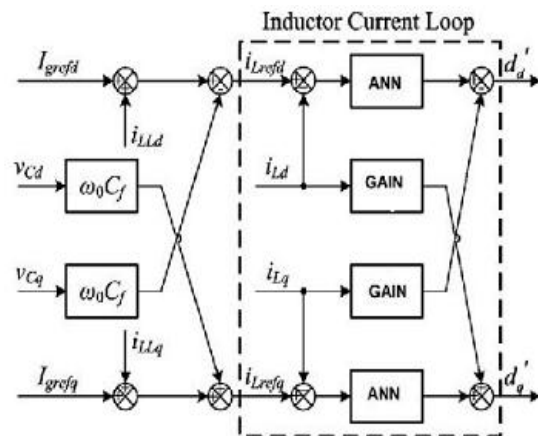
Inductor Current Loop

$I_{grefd}$

$i_{LLd}$

$v_{Cd}$

$\omega_0 C_f$

$v_{Cq}$

$\omega_0 C_f$

$i_{LLq}$

$I_{grefq}$

$i_{Lrefd}$

$i_{Ld}$

$i_{Lq}$

$i_{Lrefq}$

ANN

GAIN

GAIN

ANN

$d_d'$

$d_q'$